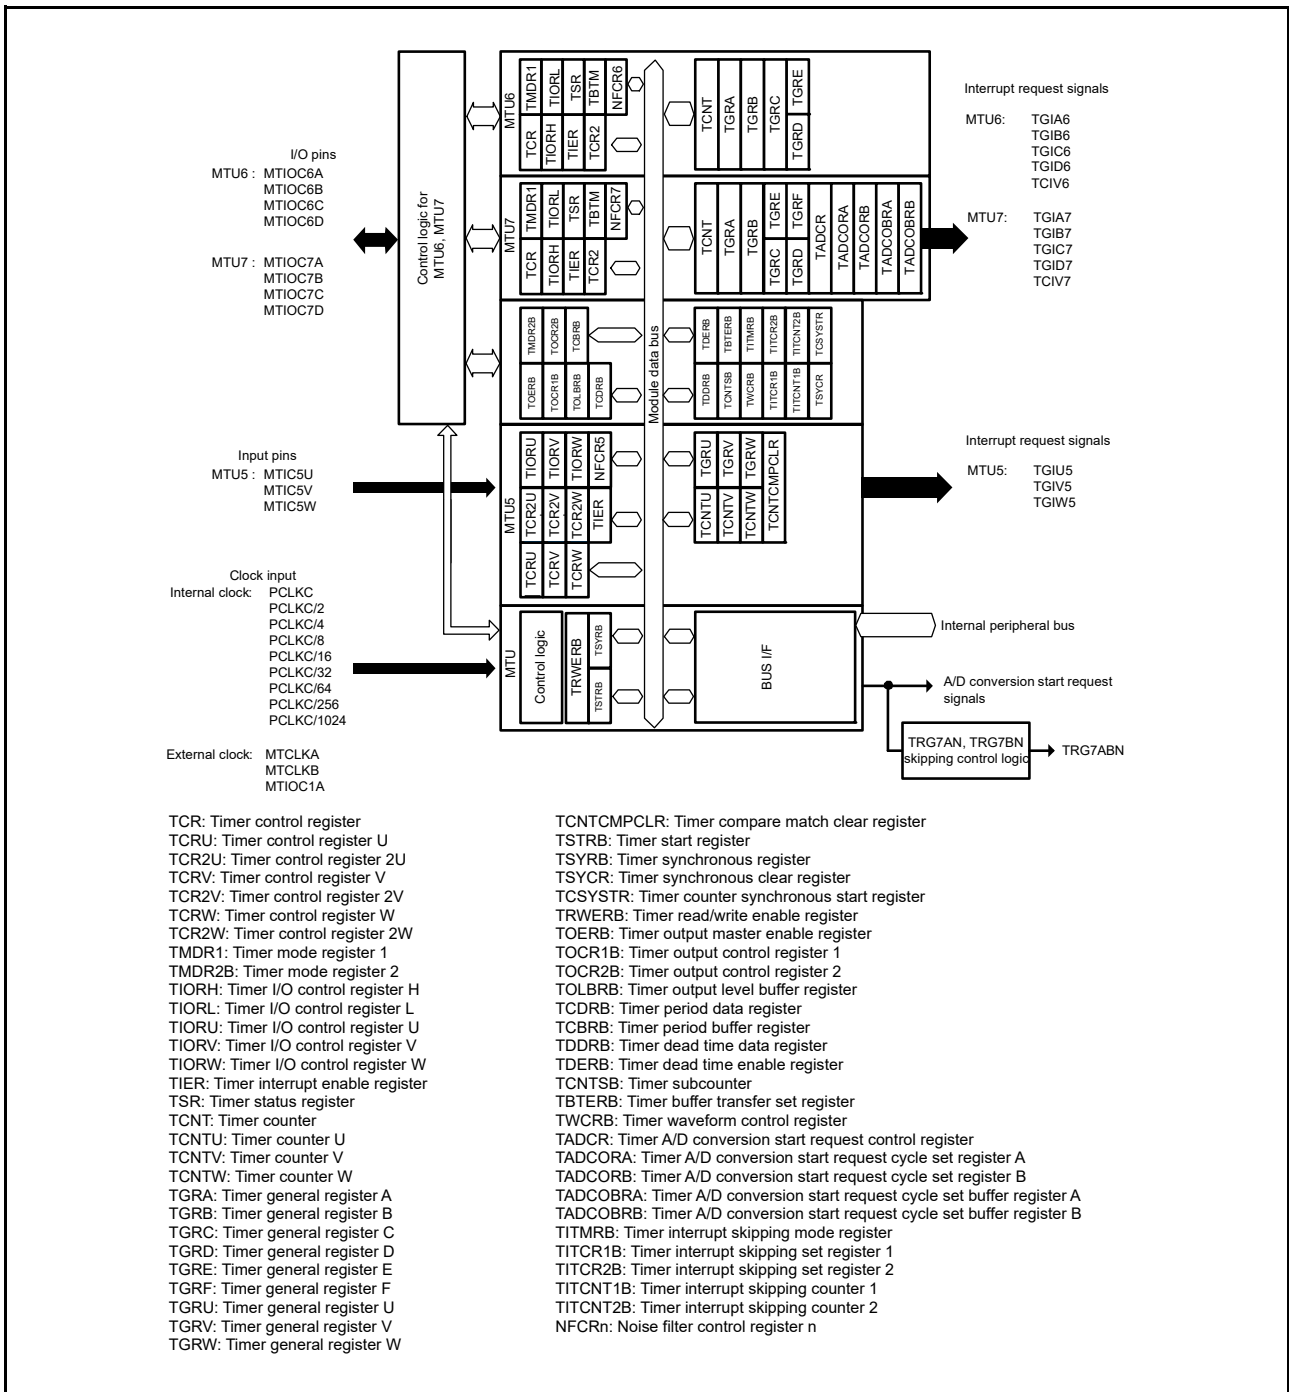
I/O pins
MTU6 : MTIOC6A
MTIOC6B
MTIOC6C
MTIOC6D

MTU7 : MTIOC7A
MTIOC7B
MTIOC7C
MTIOC7D

Input pins
MTU5 : MTIC5U
MTIC5V
MTIC5W

Clock input
Internal clock: PCLKC
PCLKC/2
PCLKC/4
PCLKC/8
PCLKC/16
PCLKC/32
PCLKC/64
PCLKC/256
PCLKC/1024

External clock: MTCLKA
MTCLKB
MTIOC1A

Control logic for MTU6, MTU7

MTU6
TCR TMDR1 TIORH TIORL TIER TSR TCR2 TBTM NFCR6
TCNT TGRA TGRB TGRC TGRD TGRE

MTU7
TCR TMDR1 TIORH TIORL TIER TSR TCR2 TBTM NFCR7
TCNT TGRA TGRB TGRC TGRE TGRD TGRF TADCR TADCORA TADCORB TADCOBRA TADCOBRB

TMDR2B TOCR2B TCBRB TOERB TOCR1B TOLBRB TCDRB
TDERB TBTERB TITMRB TITCR2B TITCNT2B TCSYSTR TDDRB TCNTSB TWCRB TITCR1B TITCNT1B TSYCR

Module data bus

MTU5
TIORU TIORV TIORW NFCR5 TCR2U TCR2V TCR2W TIER TCRU TCRV TCRW
TGRU TGRV TGRW TCNTCMPCLR TCNTU TCNTV TCNTW

MTU
Control logic TRWERB TSYRB TSTRB
BUS I/F

Interrupt request signals
MTU6: TGIA6
TGIB6
TGIC6
TGID6
TCIV6

MTU7: TGIA7
TGIB7
TGIC7
TGID7
TCIV7

Interrupt request signals
MTU5: TGIU5
TGIV5
TGIW5

Internal peripheral bus

A/D conversion start request signals

TRG7AN, TRG7BN skipping control logic
TRG7ABN

TCR: Timer control register
TCRU: Timer control register U
TCR2U: Timer control register 2U
TCRV: Timer control register V
TCR2V: Timer control register 2V
TCRW: Timer control register W
TCR2W: Timer control register 2W
TMDR1: Timer mode register 1
TMDR2B: Timer mode register 2
TIORH: Timer I/O control register H
TIORL: Timer I/O control register L
TIORU: Timer I/O control register U
TIORV: Timer I/O control register V
TIORW: Timer I/O control register W
TIER: Timer interrupt enable register
TSR: Timer status register
TCNT: Timer counter
TCNTU: Timer counter U
TCNTV: Timer counter V
TCNTW: Timer counter W
TGRA: Timer general register A
TGRB: Timer general register B
TGRC: Timer general register C
TGRD: Timer general register D
TGRE: Timer general register E
TGRF: Timer general register F
TGRU: Timer general register U
TGRV: Timer general register V
TGRW: Timer general register W

TCNTCMPCLR: Timer compare match clear register
TSTRB: Timer start register
TSYRB: Timer synchronous register
TSYCR: Timer synchronous clear register
TCSYSTR: Timer counter synchronous start register
TRWERB: Timer read/write enable register
TOERB: Timer output master enable register
TOCR1B: Timer output control register 1
TOCR2B: Timer output control register 2
TOLBRB: Timer output level buffer register
TCDRB: Timer period data register
TCBRB: Timer period buffer register
TDDRB: Timer dead time data register
TDERB: Timer dead time enable register
TCNTSB: Timer subcounter
TBTERB: Timer buffer transfer set register
TWCRB: Timer waveform control register
TADCR: Timer A/D conversion start request control register
TADCORA: Timer A/D conversion start request cycle set register A
TADCORB: Timer A/D conversion start request cycle set register B
TADCOBRA: Timer A/D conversion start request cycle set buffer register A
TADCOBRB: Timer A/D conversion start request cycle set buffer register B
TITMRB: Timer interrupt skipping mode register
TITCR1B: Timer interrupt skipping set register 1
TITCR2B: Timer interrupt skipping set register 2
TITCNT1B: Timer interrupt skipping counter 1
TITCNT2B: Timer interrupt skipping counter 2
NFCRn: Noise filter control register n